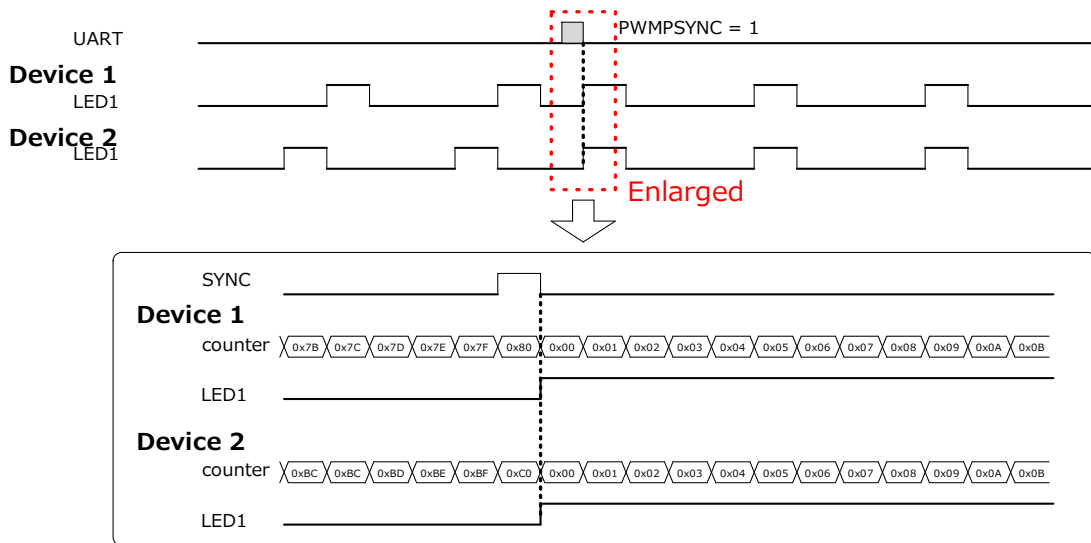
UART

PWMPSYNC = 1

Device 1

LED1

Device 2

LED1

Enlarged

SYNC

Device 1

counter 0x7B 0x7C 0x7D 0x7E 0x7F 0x80 0x00 0x01 0x02 0x03 0x04 0x05 0x06 0x07 0x08 0x09 0x0A 0x0B

LED1

Device 2

counter 0xBC 0xBC 0xBD 0xBE 0xBF 0xC0 0x00 0x01 0x02 0x03 0x04 0x05 0x06 0x07 0x08 0x09 0x0A 0x0B

LED1